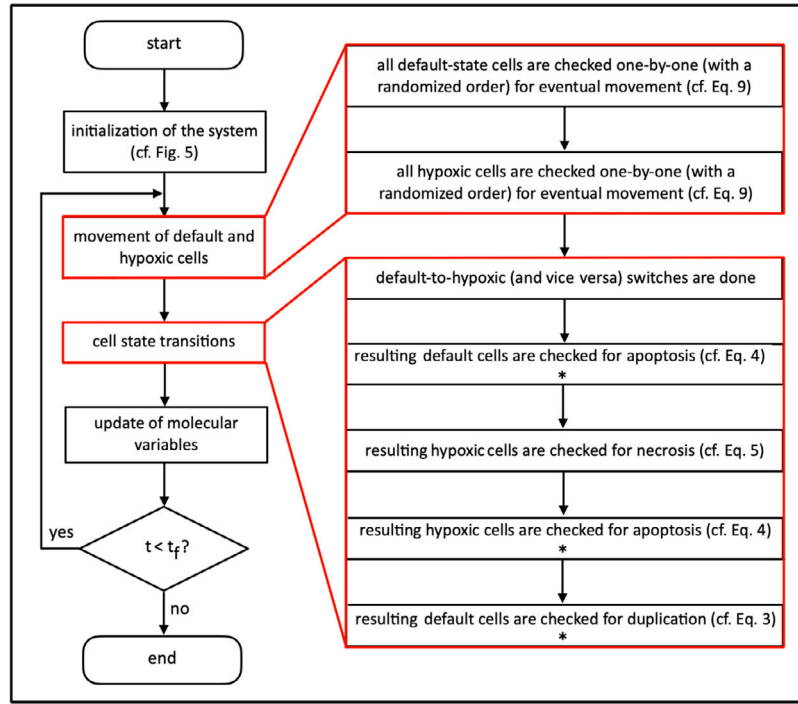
start

initialization of the system (cf. Fig. 5)

movement of default and hypoxic cells

cell state transitions

update of molecular variables

yes

$t < t_f$?

no

end

all default-state cells are checked one-by-one (with a randomized order) for eventual movement (cf. Eq. 9)

all hypoxic cells are checked one-by-one (with a randomized order) for eventual movement (cf. Eq. 9)

default-to-hypoxic (and vice versa) switches are done

resulting default cells are checked for apoptosis (cf. Eq. 4)
*

resulting hypoxic cells are checked for necrosis (cf. Eq. 5)

resulting hypoxic cells are checked for apoptosis (cf. Eq. 4)
*

resulting default cells are checked for duplication (cf. Eq. 3)
*